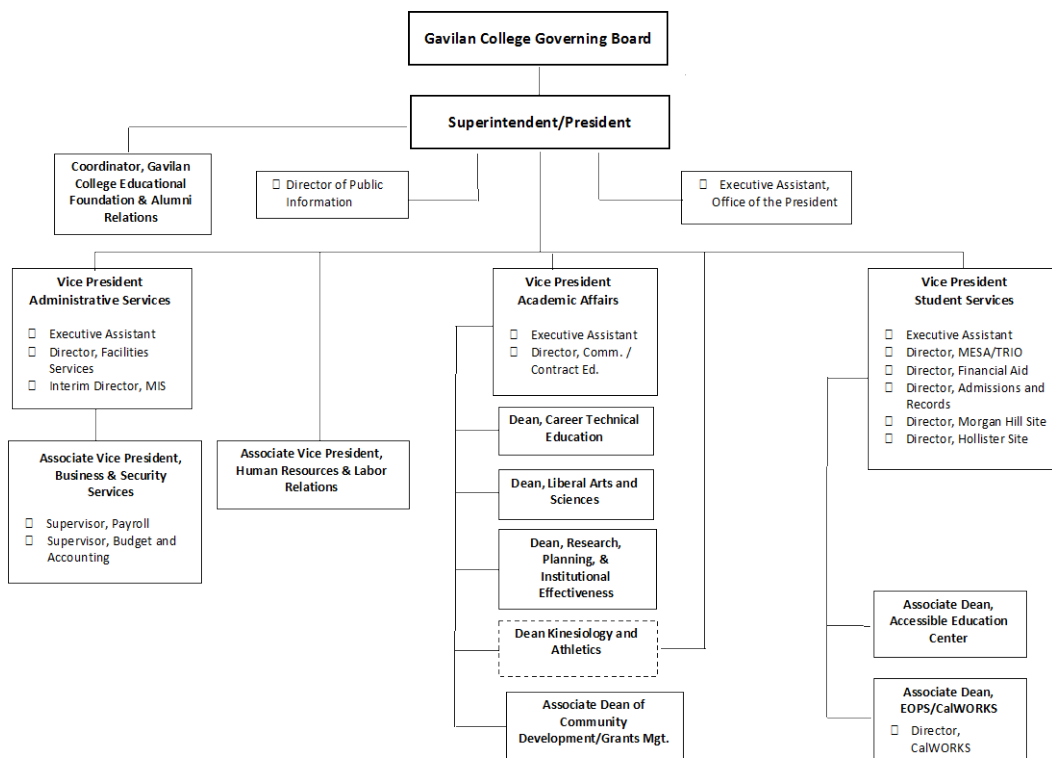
Gavilan College Governing Board

Superintendent/President

Coordinator, Gavilan College Educational Foundation & Alumni Relations

Director of Public Information

Executive Assistant, Office of the President

Vice President Administrative Services

Executive Assistant
Director, Facilities Services
Interim Director, MIS

Associate Vice President, Business & Security Services

Supervisor, Payroll
Supervisor, Budget and Accounting

Associate Vice President, Human Resources & Labor Relations

Vice President Academic Affairs

Executive Assistant
Director, Comm. / Contract Ed.

Dean, Career Technical Education

Dean, Liberal Arts and Sciences

Dean, Research, Planning, & Institutional Effectiveness

Dean Kinesiology and Athletics

Associate Dean of Community Development/Grants Mgt.

Vice President Student Services

Executive Assistant
Director, MESA/TRIO
Director, Financial Aid
Director, Admissions and Records
Director, Morgan Hill Site
Director, Hollister Site

Associate Dean, Accessible Education Center

Associate Dean, EOPS/CalWORKS

Director, CalWORKS